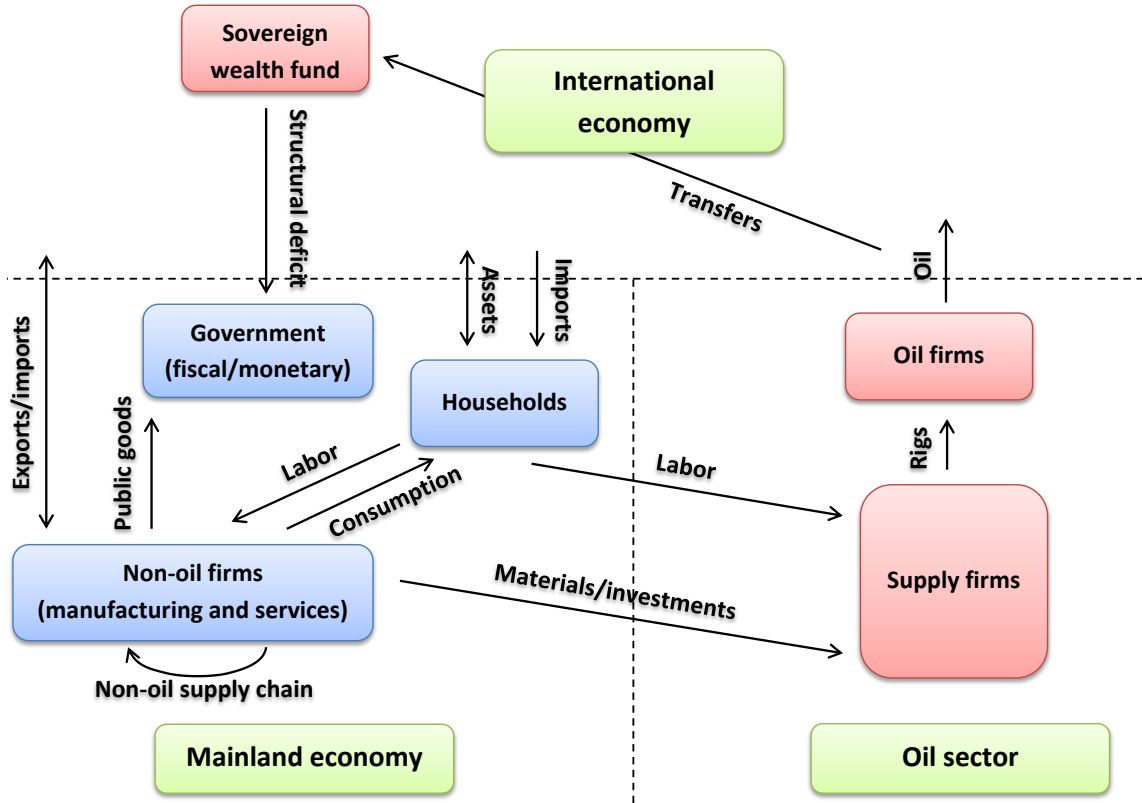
Sovereign wealth fund

International economy

Structural deficit

Transfers

Exports/imports

Assets

Imports

Oil

Government (fiscal/monetary)

Households

Oil firms

Public goods

Labor

Consumption

Labor

Rigs

Non-oil firms (manufacturing and services)

Materials/investments

Supply firms

Non-oil supply chain

Mainland economy

Oil sector